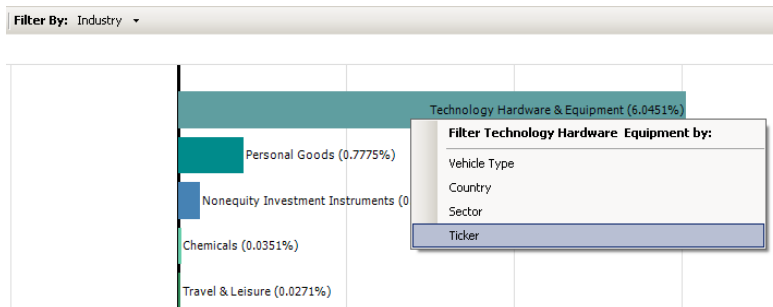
Filter By: Industry

Technology Hardware & Equipment (6.0451%)

Personal Goods (0.7775%)

Nonequity Investment Instruments (0

Chemicals (0.0351%)

Travel & Leisure (0.0271%)

Filter Technology Hardware Equipment by:

Vehicle Type

Country

Sector

Ticker